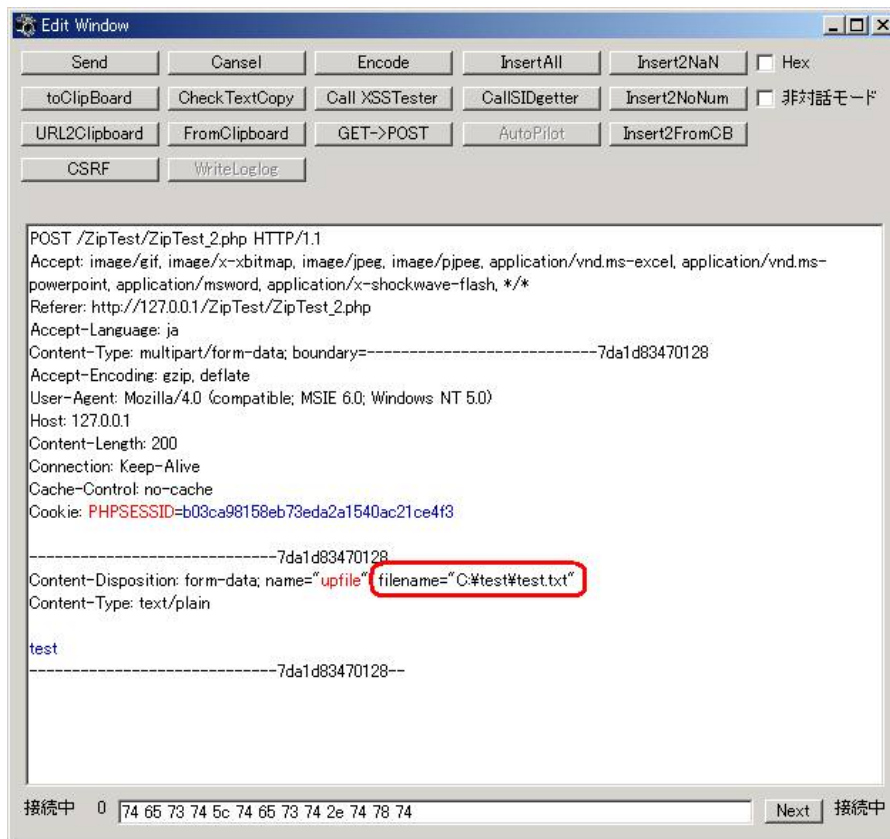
Edit Window

Send | Cansel | Encode | InsertAll | Insert2NaN | Hex
toClipBoard | CheckTextCopy | Call XSSTester | CallSIDgetter | Insert2NoNum | 非対話モード
URL2Clipboard | FromClipboard | GET->POST | AutoPilot | Insert2FromCB
CSRF | WriteLoglog

POST /ZipTest/ZipTest_2.php HTTP/1.1
Accept: image/gif, image/x-xbitmap, image/jpeg, image/pjpeg, application/vnd.ms-excel, application/vnd.ms-powerpoint, application/msword, application/x-shockwave-flash, */*
Referer: http://127.0.0.1/ZipTest/ZipTest_2.php
Accept-Language: ja
Content-Type: multipart/form-data; boundary=---------------------------7da1d83470128
Accept-Encoding: gzip, deflate
User-Agent: Mozilla/4.0 (compatible; MSIE 6.0; Windows NT 5.0)
Host: 127.0.0.1
Content-Length: 200
Connection: Keep-Alive
Cache-Control: no-cache
Cookie: PHPSESSID=b03ca98158eb73eda2a1540ac21ce4f3

-----------------------------7da1d83470128
Content-Disposition: form-data; name="upfile"; filename="C:¥test¥test.txt"
Content-Type: text/plain

test
-----------------------------7da1d83470128--

接続中 0 74 65 73 74 5c 74 65 73 74 2e 74 78 74 Next 接続中